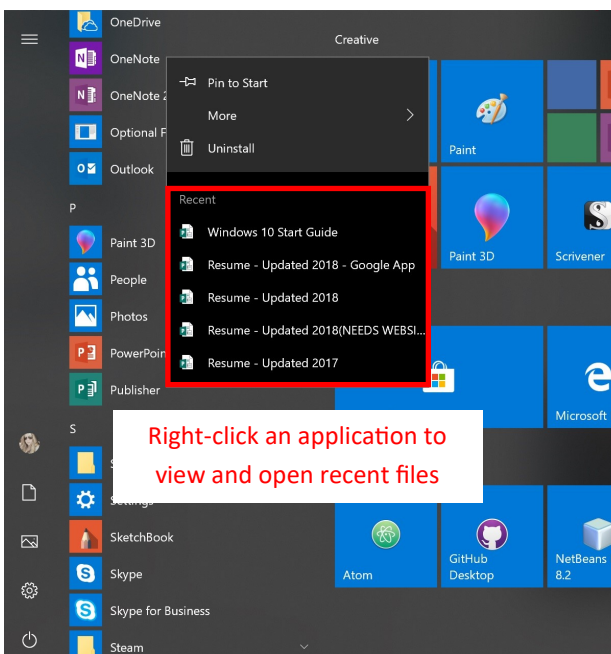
OneDrive
OneNote
OneNote 2
Optional F
Outlook
P
Paint 3D
People
Photos
PowerPoin
Publisher
S
S
Settings
SketchBook
Skype
Skype for Business
Steam

Creative

Pin to Start
More
Uninstall

Recent
Windows 10 Start Guide
Resume - Updated 2018 - Google App
Resume - Updated 2018
Resume - Updated 2018(NEEDS WEBSI...
Resume - Updated 2017

Paint
Paint 3D
Scrivener
Microsoft

Right-click an application to view and open recent files

Atom
GitHub Desktop
NetBeans 8.2